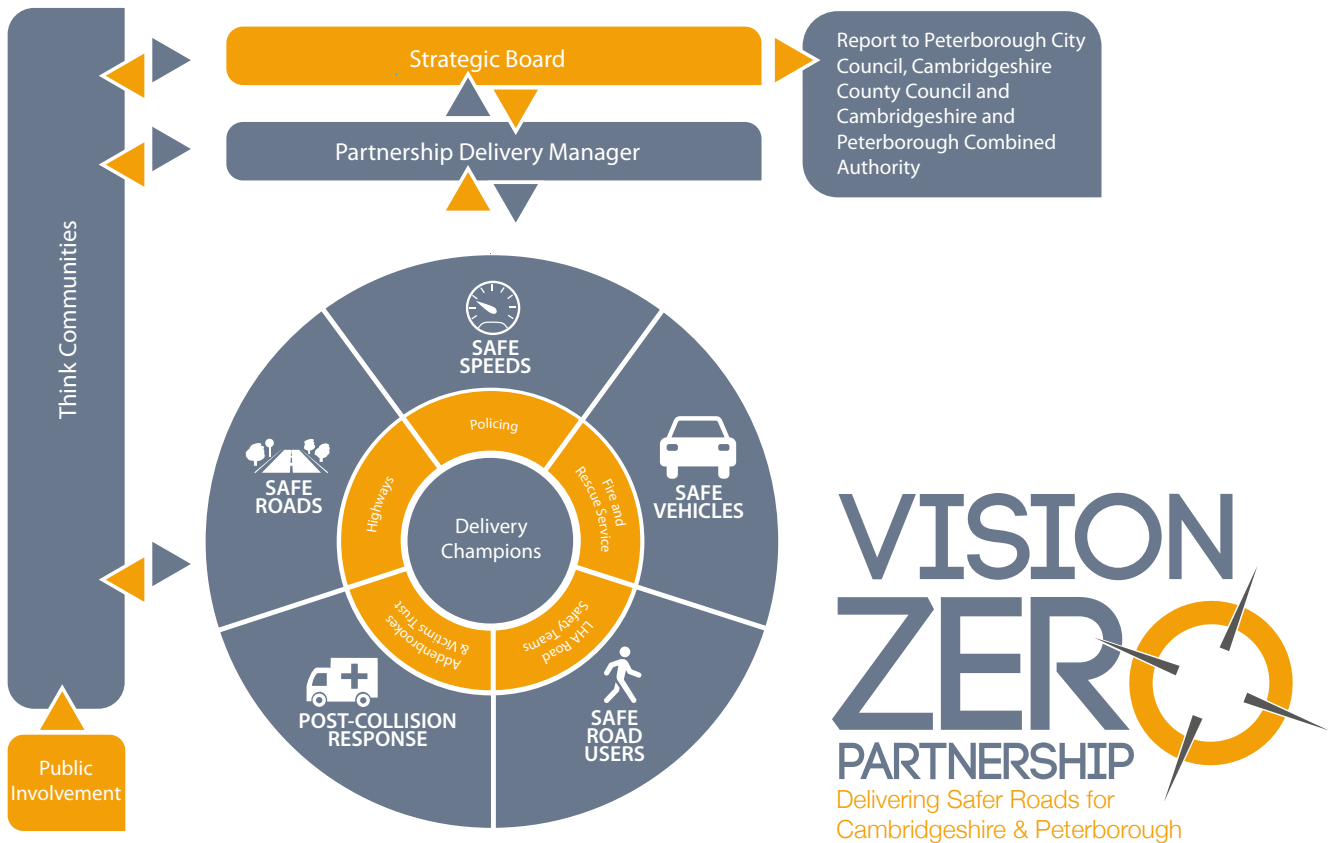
Think Communities

Strategic Board

Report to Peterborough City Council, Cambridgeshire County Council and Cambridgeshire and Peterborough Combined Authority

Partnership Delivery Manager

SAFE SPEEDS

SAFE ROADS

SAFE VEHICLES

Policing

Highways

Fire and Rescue Service

Delivery Champions

Addenbrookes & Victims Trust

LHA Road Safety Teams

POST-COLLISION RESPONSE

SAFE ROAD USERS

Public Involvement

VISION ZERO PARTNERSHIP
Delivering Safer Roads for Cambridgeshire & Peterborough